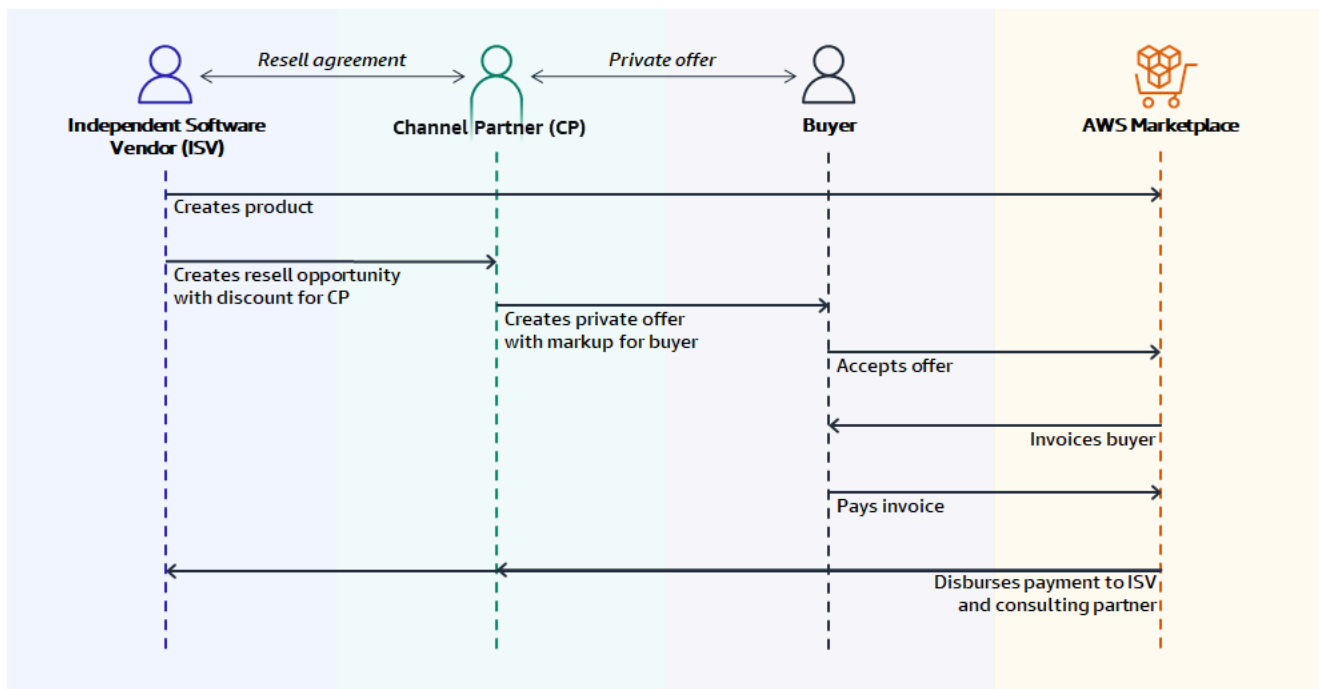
Resell agreement

Private offer

Independent Software Vendor (ISV)

Channel Partner (CP)

Buyer

AWS Marketplace

Creates product

Creates resell opportunity with discount for CP

Creates private offer with markup for buyer

Accepts offer

Invoices buyer

Pays invoice

Disburses payment to ISV and consulting partner